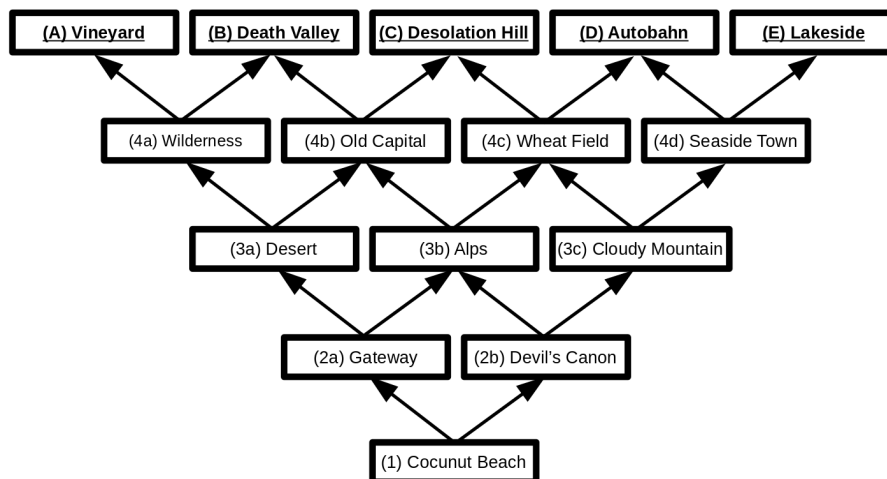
(A) Vineyard
(B) Death Valley
(C) Desolation Hill
(D) Autobahn
(E) Lakeside

(4a) Wilderness
(4b) Old Capital
(4c) Wheat Field
(4d) Seaside Town

(3a) Desert
(3b) Alps
(3c) Cloudy Mountain

(2a) Gateway
(2b) Devil's Canon

(1) Cocunut Beach